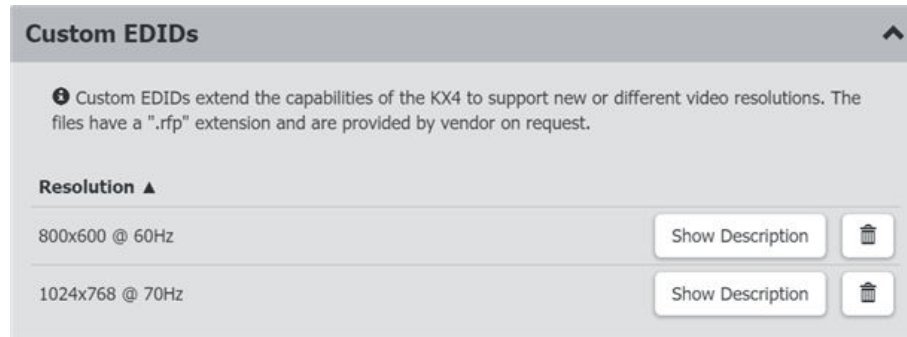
Custom EDIDs

Custom EDIDs extend the capabilities of the KX4 to support new or different video resolutions. The files have a ".rfp" extension and are provided by vendor on request.

| Resolution ▲ | | |
|---|---|---|
| 800x600 @ 60Hz | Show Description | |
| 1024x768 @ 70Hz | Show Description | |